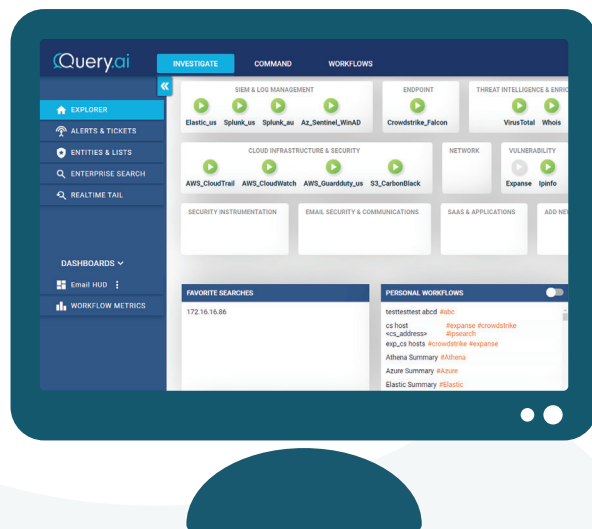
Query.ai

INVESTIGATE
COMMAND
WORKFLOWS

«

EXPLORER
ALERTS & TICKETS
ENTITIES & LISTS
ENTERPRISE SEARCH
REALTIME TAIL

DASHBOARDS
Email HUD
WORKFLOW METRICS

SIEM & LOG MANAGEMENT
Elastic_us
Splunk_us
Splunk_au
Az_Sentinel_WinAD

ENDPOINT
Crowdstrike_Falcon

THREAT INTELLIGENCE & ENRIC
VirusTotal
Whois

CLOUD INFRASTRUCTURE & SECURITY
AWS_CloudTrail
AWS_CloudWatch
AWS_Guardduty_us
S3_CarbonBlack

NETWORK

VULNERABILITY
Expanse
Ipinfo

SECURITY INSTRUMENTATION
EMAIL SECURITY & COMMUNICATIONS
SAAS & APPLICATIONS
ADD NE

FAVORITE SEARCHES
172.16.16.86

PERSONAL WORKFLOWS
testtesttest abcd #abc
cs host <cs_address> #expanse #crowdstrike #ipsearch
exp_cs hosts #crowdstrike #expanse
Athena Summary #Athena
Azure Summary #Azure
Elastic Summary #Elastic